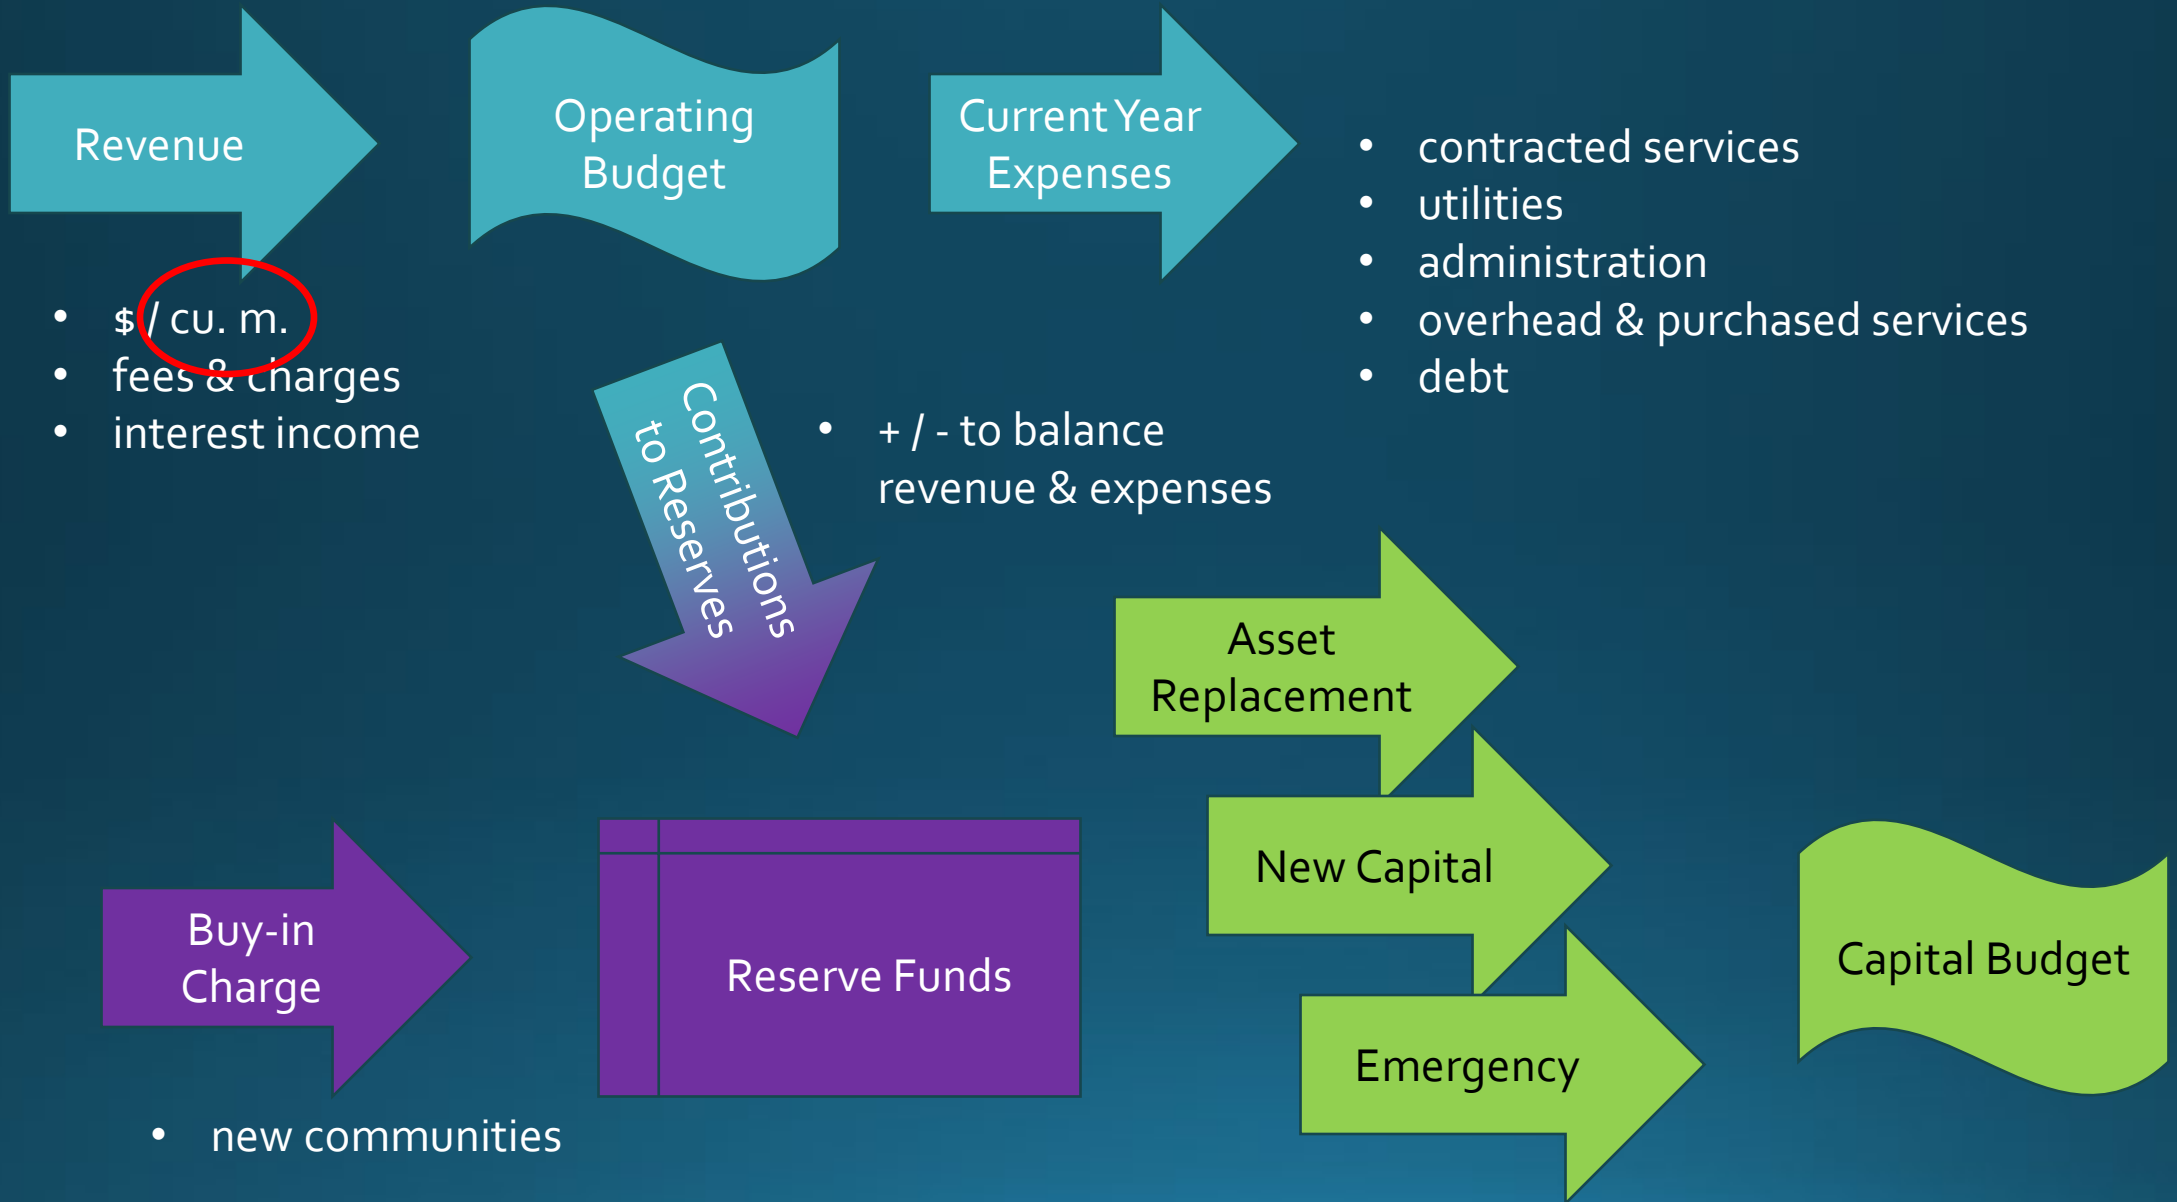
Revenue

Operating Budget

Current Year Expenses

- contracted services
- utilities
- administration
- overhead & purchased services
- debt

- $ / cu. m.
- fees & charges
- interest income

Contributions to Reserves

- + / - to balance revenue & expenses

Asset Replacement

New Capital

Emergency

Capital Budget

Buy-in Charge

Reserve Funds

- new communities